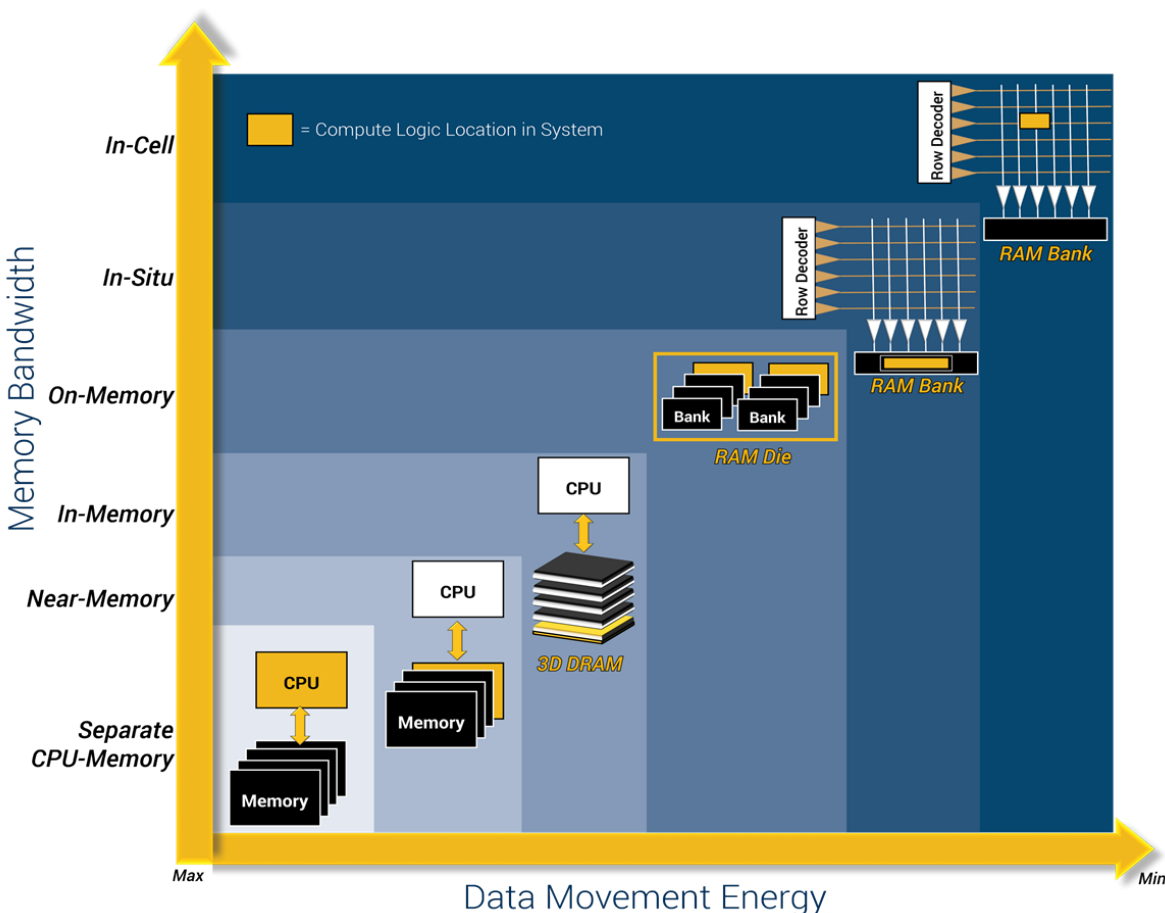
Memory Bandwidth

In-Cell

= Compute Logic Location in System

Row Decoder

RAM Bank

In-Situ

Row Decoder

RAM Bank

On-Memory

Bank

Bank

RAM Die

In-Memory

CPU

3D DRAM

Near-Memory

CPU

Memory

Separate CPU-Memory

CPU

Memory

Max

Data Movement Energy

Min